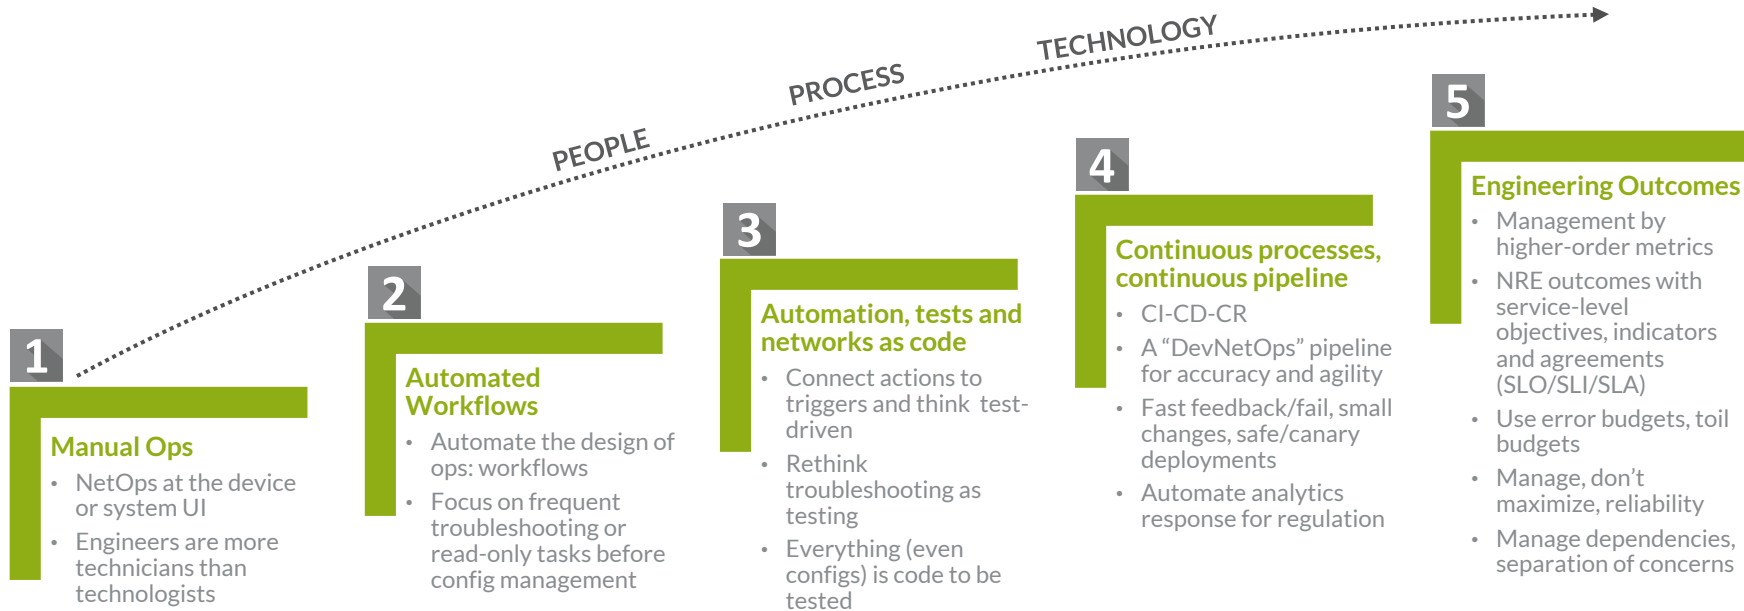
TECHNOLOGY

PROCESS

PEOPLE

1

Manual Ops

• NetOps at the device or system UI
• Engineers are more technicians than technologists

2

Automated Workflows

• Automate the design of ops: workflows
• Focus on frequent troubleshooting or read-only tasks before config management

3

Automation, tests and networks as code

• Connect actions to triggers and think test-driven
• Rethink troubleshooting as testing
• Everything (even configs) is code to be tested

4

Continuous processes, continuous pipeline

• CI-CD-CR
• A "DevNetOps" pipeline for accuracy and agility
• Fast feedback/fail, small changes, safe/canary deployments
• Automate analytics response for regulation

5

Engineering Outcomes

• Management by higher-order metrics
• NRE outcomes with service-level objectives, indicators and agreements (SLO/SLI/SLA)
• Use error budgets, toil budgets
• Manage, don't maximize, reliability
• Manage dependencies, separation of concerns